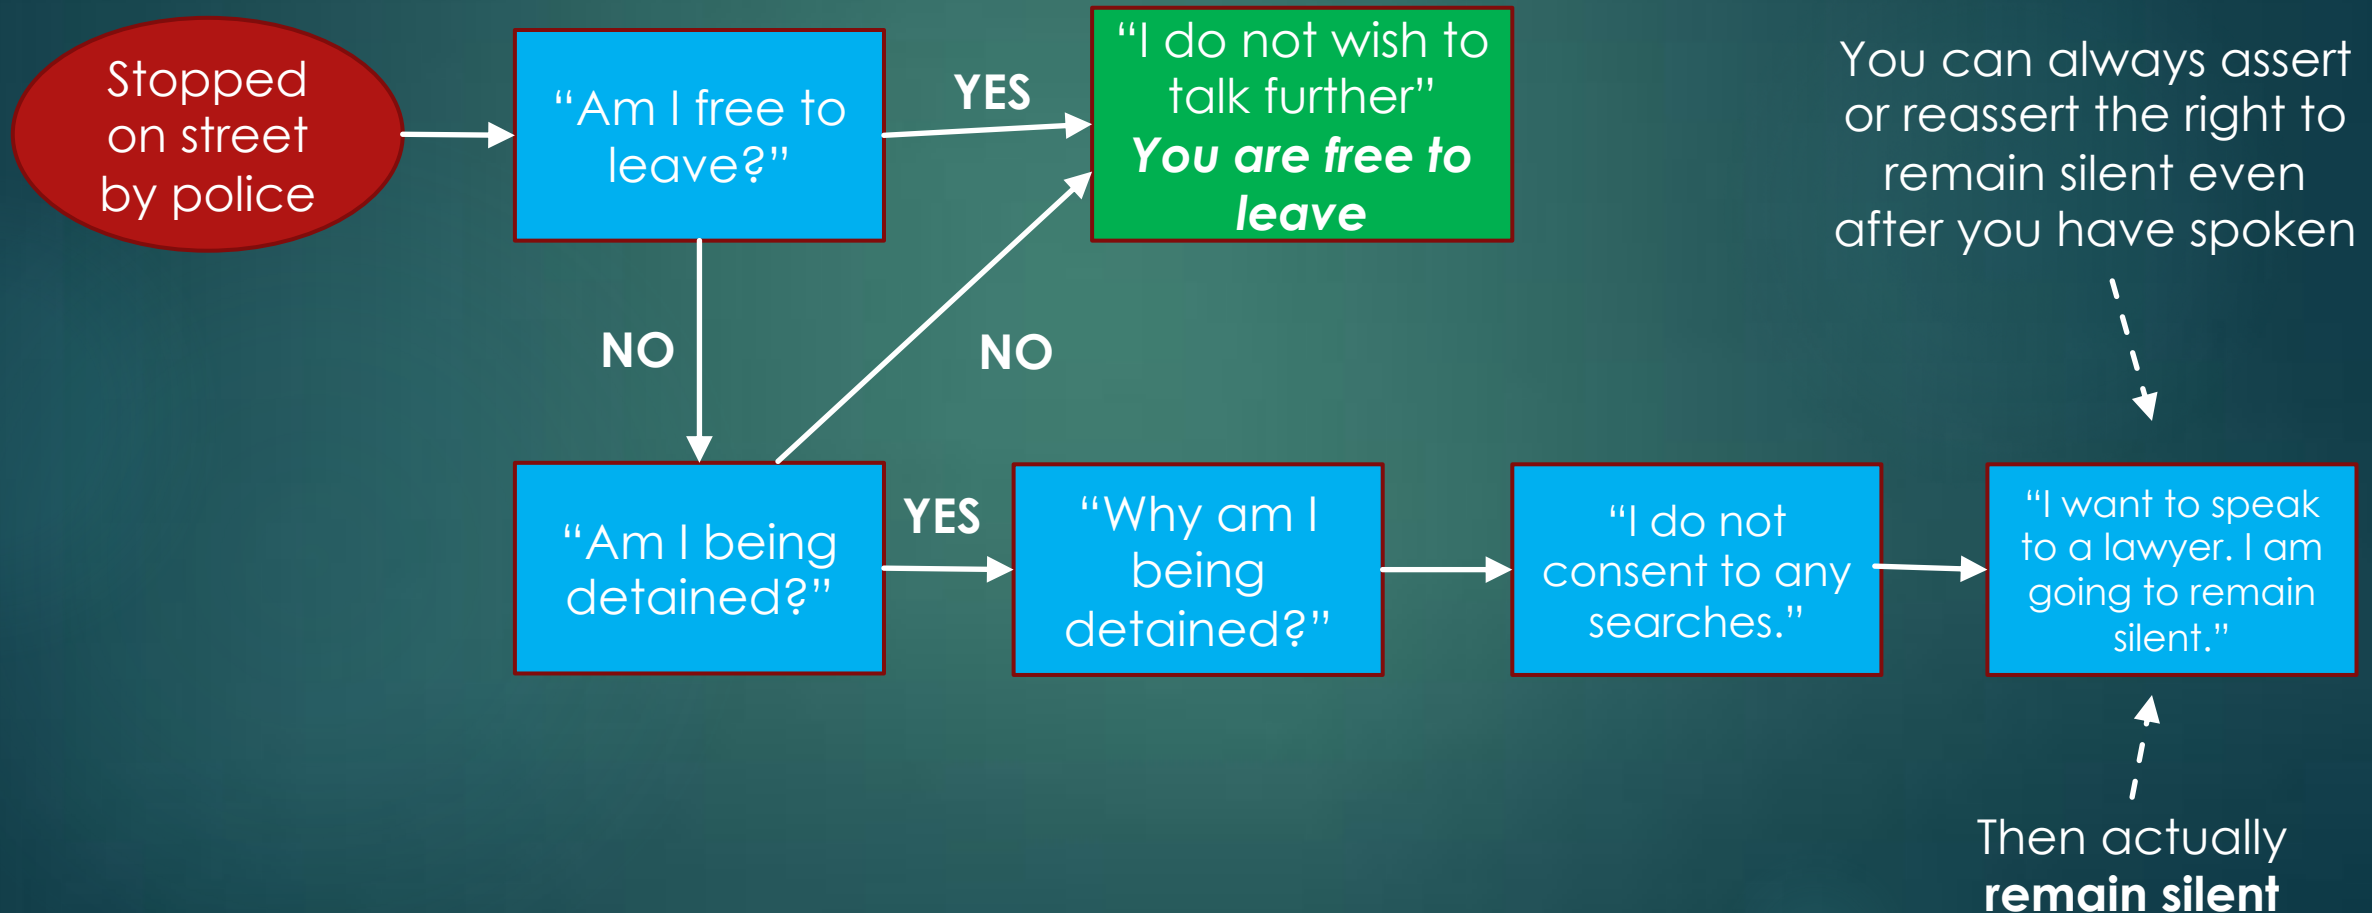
Stopped on street by police

"Am I free to leave?"

YES

"I do not wish to talk further"
***You are free to leave***

You can always assert or reassert the right to remain silent even after you have spoken

NO

NO

"Am I being detained?"

YES

"Why am I being detained?"

"I do not consent to any searches."

"I want to speak to a lawyer. I am going to remain silent."

Then actually **remain silent**